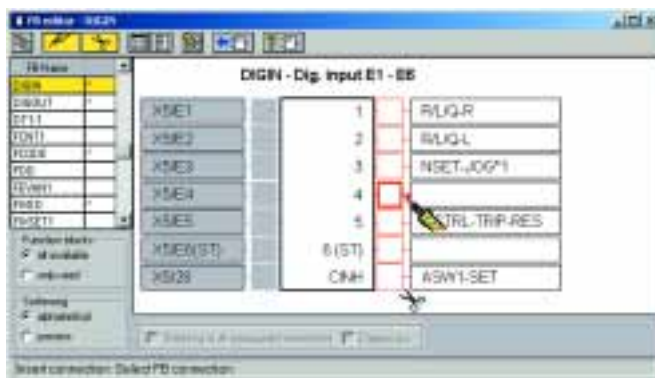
FB editor - DIGIN

FB Name
DIGIN
DIGOUT
DFT1
FDNT1
FCODE
FDO
FEVAN1
FIXED
FIXSET1

Function blocks
all available
only used

Sort
alphabetical
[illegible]

DIGIN - Dig. input E1 - E6

| | | |
|---|---|---|
| X5/E1 | 1 | R/L/Q-R |
| X5/E2 | 2 | R/L/Q-L |
| X5/E3 | 3 | NSET-JOG*1 |
| X5/E4 | 4 | |
| X5/E5 | 5 | DCTRL-TRIP-RES |
| X5/E6(ST) | 6 (ST) | |
| X5/28 | CINH | ASW1-SET |

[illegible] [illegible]

Insert connection: Select FB connection